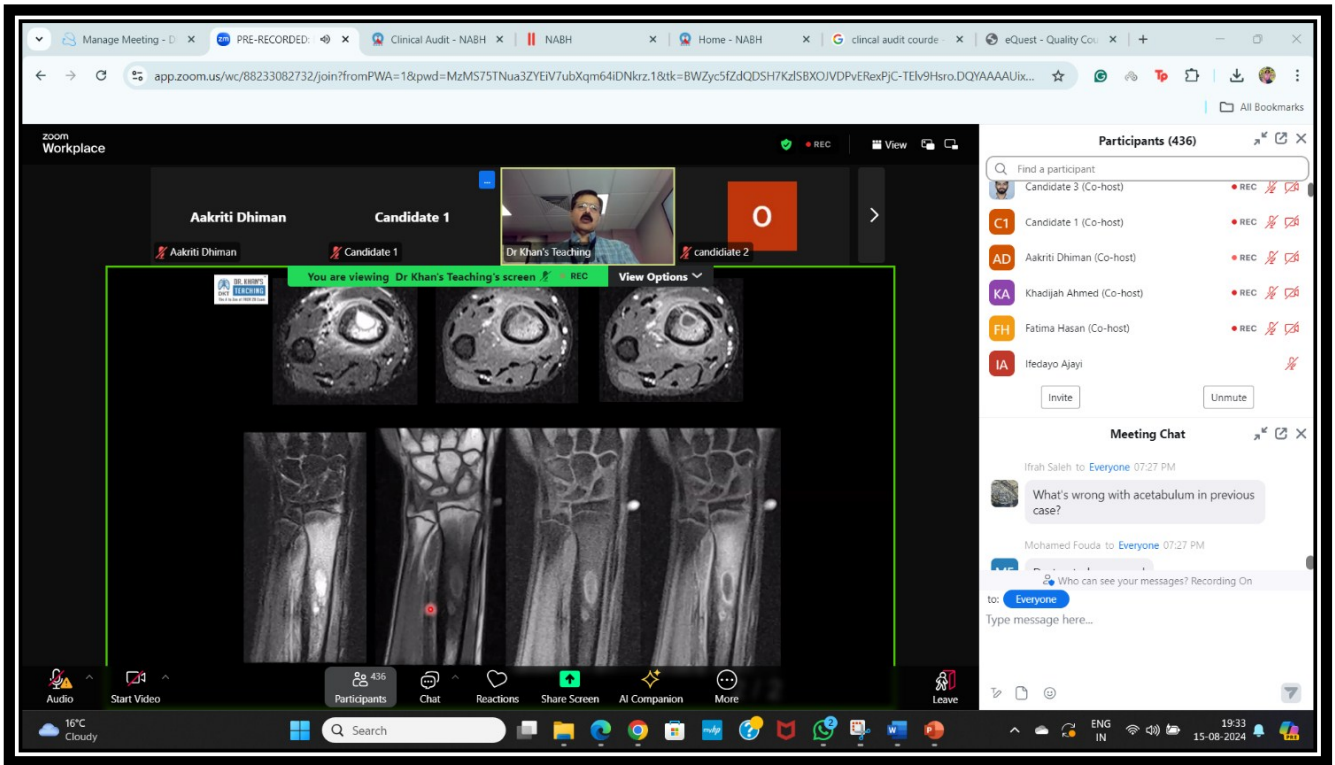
Manage Meeting - D | PRE-RECORDED | Clinical Audit - NABH | NABH | Home - NABH | clincal audit courde | eQuest - Quality Cou

app.zoom.us/wc/88233082732/join?fromPWA=1&pwd=MzMS75TNua3ZYEiV7ubXqm64iDNkrz.1&tk=BWZyc5fZdQDSH7KzlSBXOJVDPvERexPjC-TElv9Hsro.DQYAAAUix...

All Bookmarks

zoom Workplace

REC

View

Aakriti Dhiman | Candidate 1 | O

Aakriti Dhiman | Candidate 1 | Dr Khan's Teaching | candidiate 2

You are viewing Dr Khan's Teaching's screen REC | View Options

DR. KHAN'S TEACHING

Participants (436)

Find a participant

Candidate 3 (Co-host) REC

C1 Candidate 1 (Co-host) REC

AD Aakriti Dhiman (Co-host) REC

KA Khadijah Ahmed (Co-host) REC

FH Fatima Hasan (Co-host) REC

IA Ifedayo Ajayi

Invite | Unmute

Meeting Chat

Ifrah Saleh to Everyone 07:27 PM

What's wrong with acetabulum in previous case?

Mohamed Fouda to Everyone 07:27 PM

Who can see your messages? Recording On

to: Everyone

Type message here...

Audio | Start Video | 436 Participants | Chat | Reactions | Share Screen | AI Companion | More | Leave

16°C Cloudy

Search

ENG IN

19:33 15-08-2024